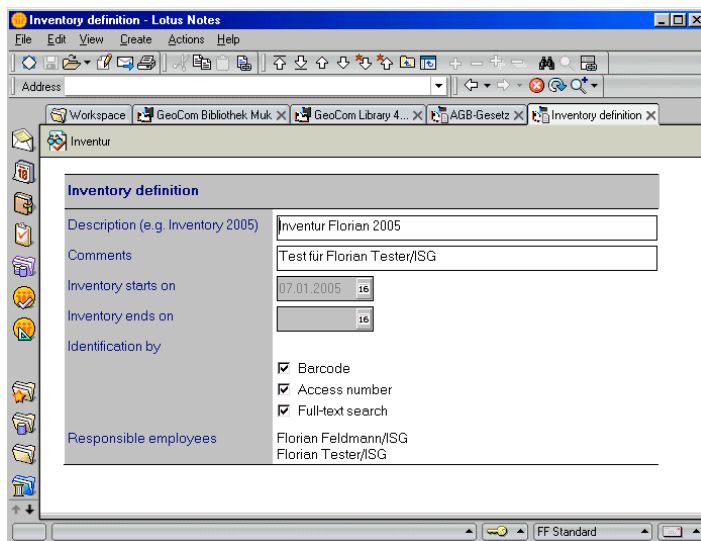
Inventory definition - Lotus Notes

File Edit View Create Actions Help

Address

Workspace | GeoCom Bibliothek Muk | GeoCom Library 4... | AGB-Gesetz | Inventory definition

Inventur

Inventory definition

| | |
|---|---|
| Description (e.g. Inventory 2005) | Inventur Florian 2005 |
| Comments | Test für Florian Tester/ISG |
| Inventory starts on | 07.01.2005 16 |
| Inventory ends on | 16 |
| Identification by | |
| | ☑ Barcode |
| | ☑ Access number |
| | ☑ Full-text search |
| Responsible employees | Florian Feldmann/ISG<br>Florian Tester/ISG |

FF Standard